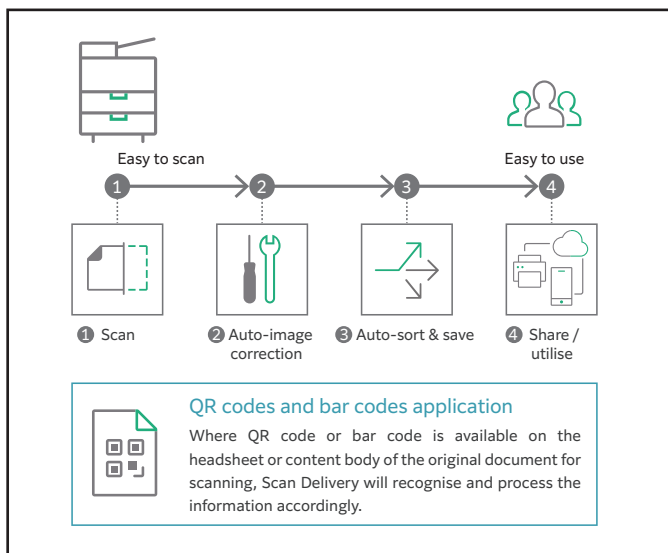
Easy to scan

Easy to use

1

2

3

4

1 Scan

2 Auto-image correction

3 Auto-sort & save

4 Share / utilise

QR codes and bar codes application

Where QR code or bar code is available on the headsheet or content body of the original document for scanning, Scan Delivery will recognise and process the information accordingly.